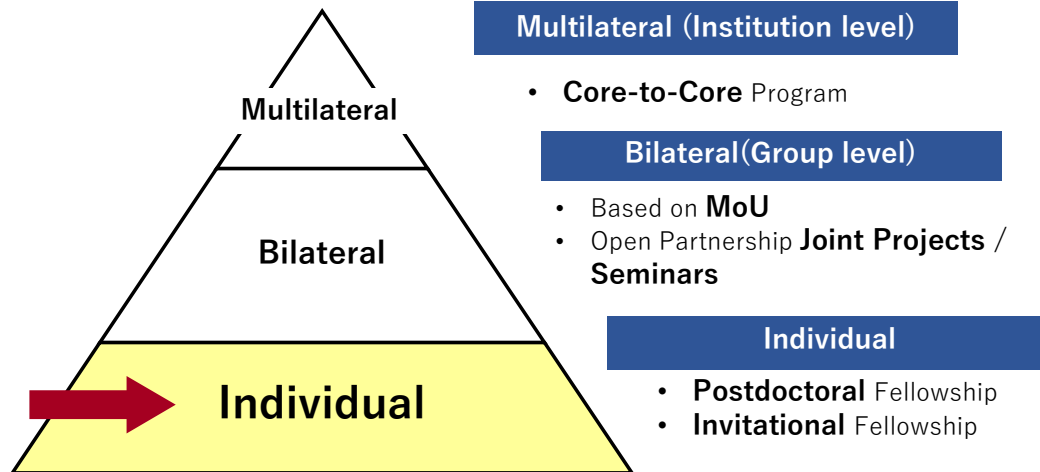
Multilateral

Bilateral

Individual

Multilateral (Institution level)

• Core-to-Core Program

Bilateral(Group level)

• Based on MoU
• Open Partnership Joint Projects / Seminars

Individual

• Postdoctoral Fellowship
• Invitational Fellowship